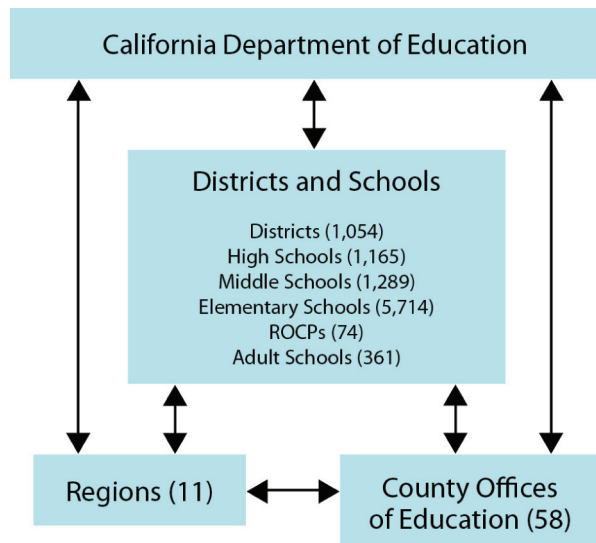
California Department of Education

Districts and Schools

Districts (1,054)
High Schools (1,165)
Middle Schools (1,289)
Elementary Schools (5,714)
ROCPs (74)
Adult Schools (361)

Regions (11)

County Offices of Education (58)